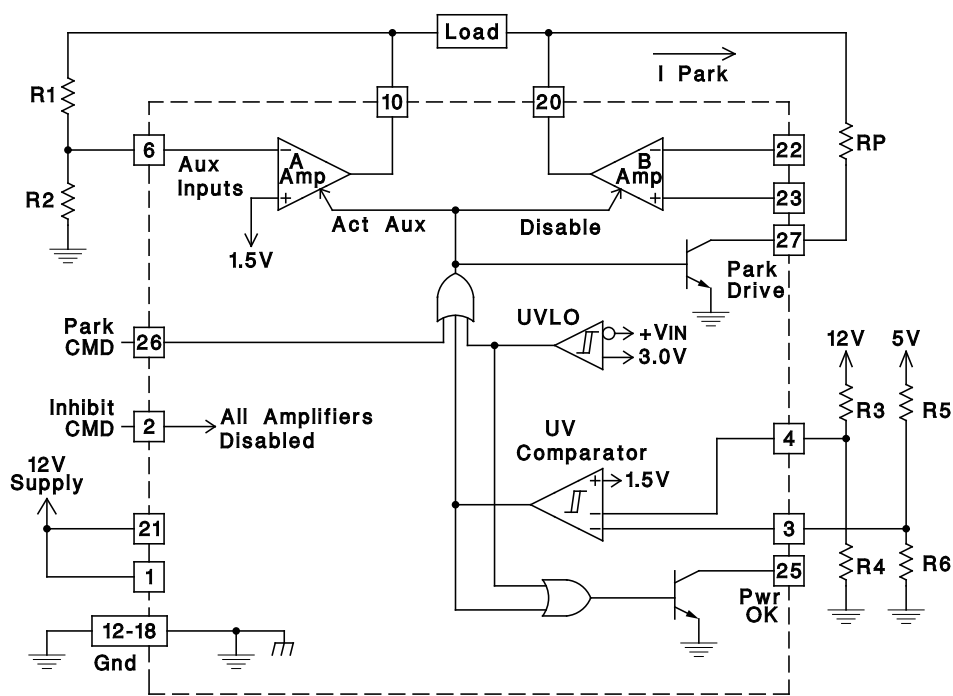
Load
I Park
R1
10
20
RP
6
Aux Inputs
A Amp
B Amp
22
23
R2
Act Aux
Disable
27
1.5V
Park Drive
UVLO
+VIN
3.0V
Park CMD
26
12V
5V
R3
R5
Inhibit CMD
2
All Amplifiers Disabled
UV Comparator
4
1.5V
12V Supply
21
3
1
25
R4
R6
Pwr OK
12-18
Gnd